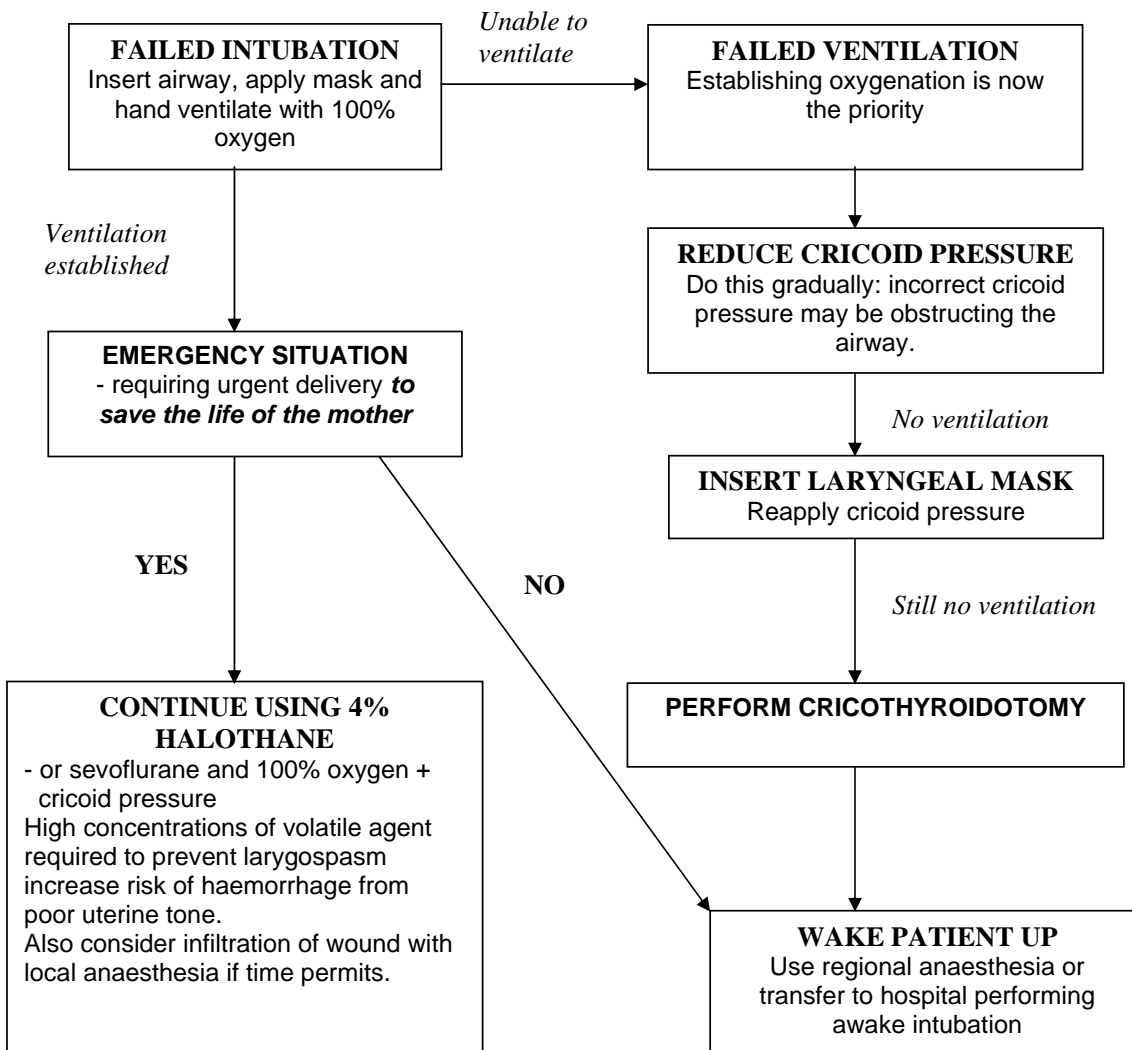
FAILED INTUBATION
Insert airway, apply mask and hand ventilate with 100% oxygen

Unable to ventilate

FAILED VENTILATION
Establishing oxygenation is now the priority

Ventilation established

REDUCE CRICOID PRESSURE
Do this gradually: incorrect cricoid pressure may be obstructing the airway.

EMERGENCY SITUATION
- requiring urgent delivery ***to save the life of the mother***

No ventilation

INSERT LARYNGEAL MASK
Reapply cricoid pressure

YES

NO

Still no ventilation

CONTINUE USING 4% HALOTHANE
- or sevoflurane and 100% oxygen + cricoid pressure
High concentrations of volatile agent required to prevent larygospasm increase risk of haemorrhage from poor uterine tone.
Also consider infiltration of wound with local anaesthesia if time permits.

PERFORM CRICOTHYROIDOTOMY

WAKE PATIENT UP
Use regional anaesthesia or transfer to hospital performing awake intubation